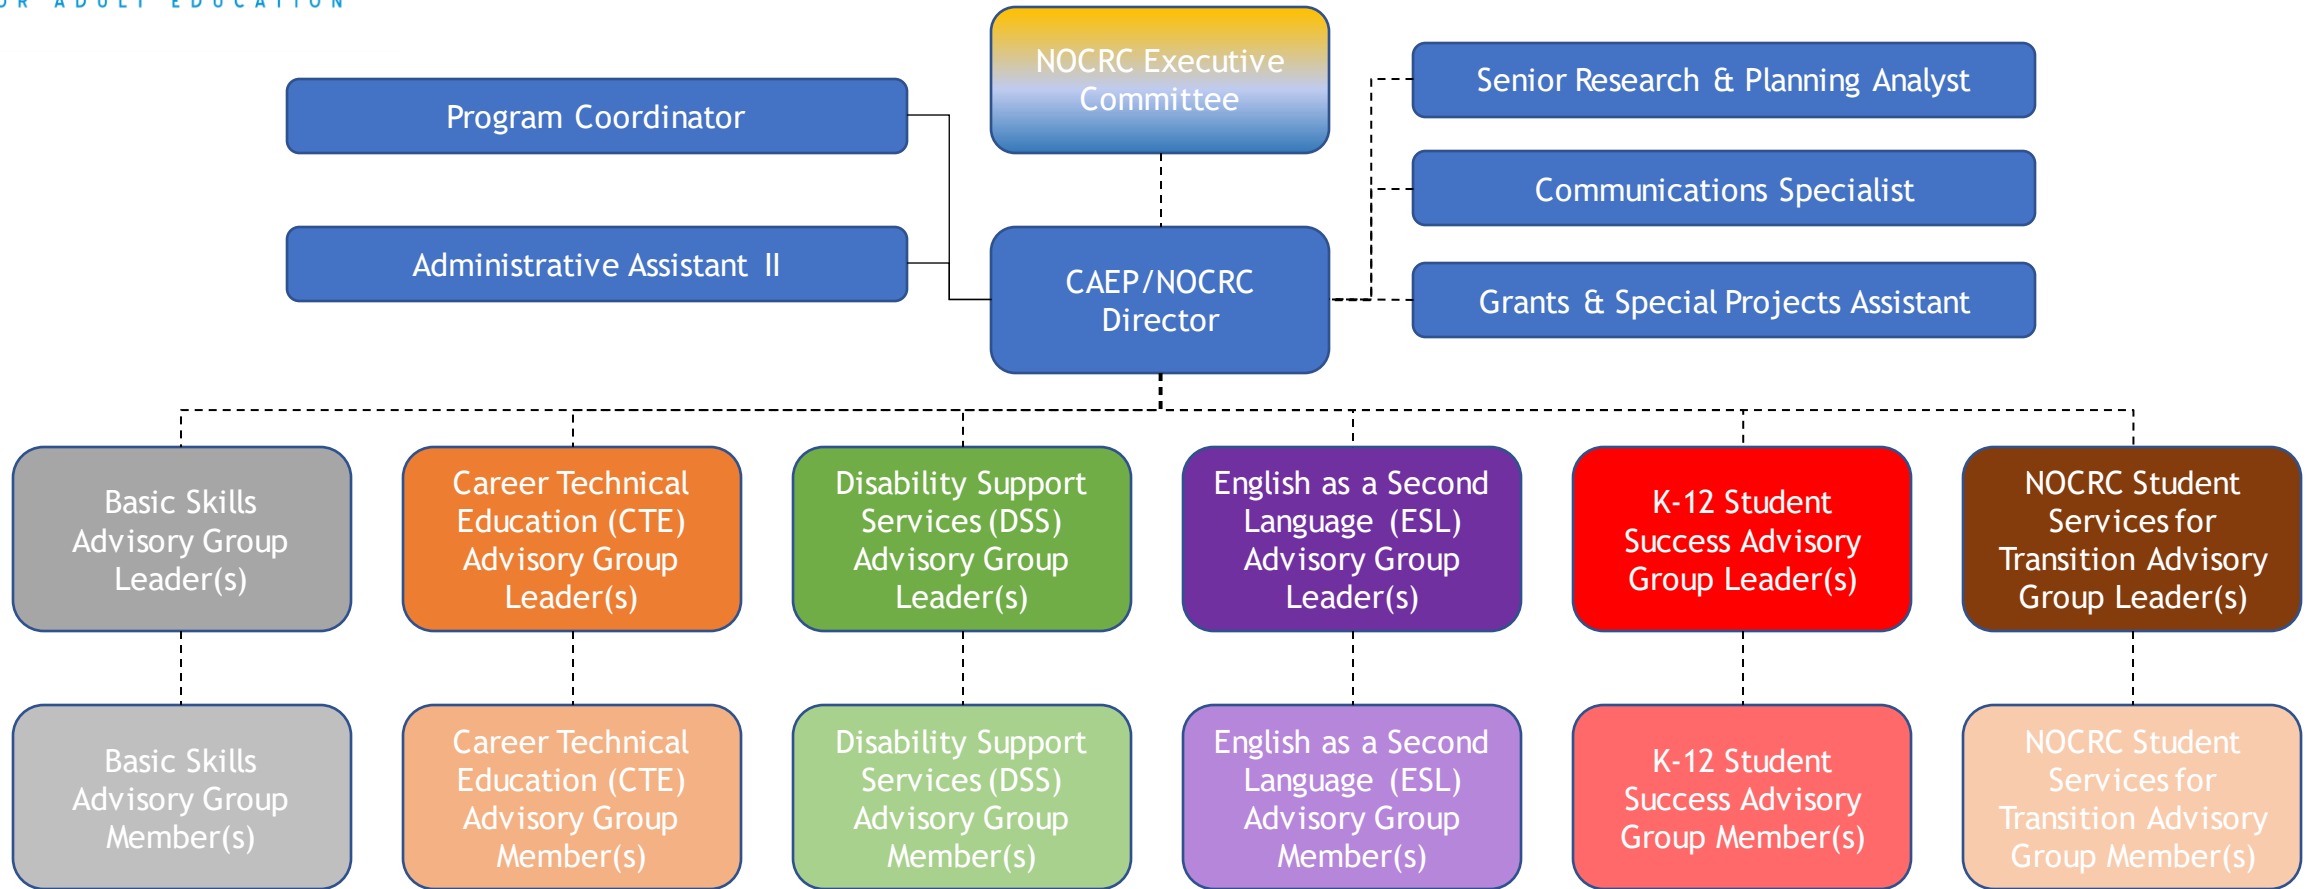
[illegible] ADULT EDUCATION

NOCRC Executive Committee

Program Coordinator

Administrative Assistant II

CAEP/NOCRC Director

Senior Research & Planning Analyst

Communications Specialist

Grants & Special Projects Assistant

Basic Skills Advisory Group Leader(s)

Career Technical Education (CTE) Advisory Group Leader(s)

Disability Support Services (DSS) Advisory Group Leader(s)

English as a Second Language (ESL) Advisory Group Leader(s)

K-12 Student Success Advisory Group Leader(s)

NOCRC Student Services for Transition Advisory Group Leader(s)

Basic Skills Advisory Group Member(s)

Career Technical Education (CTE) Advisory Group Member(s)

Disability Support Services (DSS) Advisory Group Member(s)

English as a Second Language (ESL) Advisory Group Member(s)

K-12 Student Success Advisory Group Member(s)

NOCRC Student Services for Transition Advisory Group Member(s)